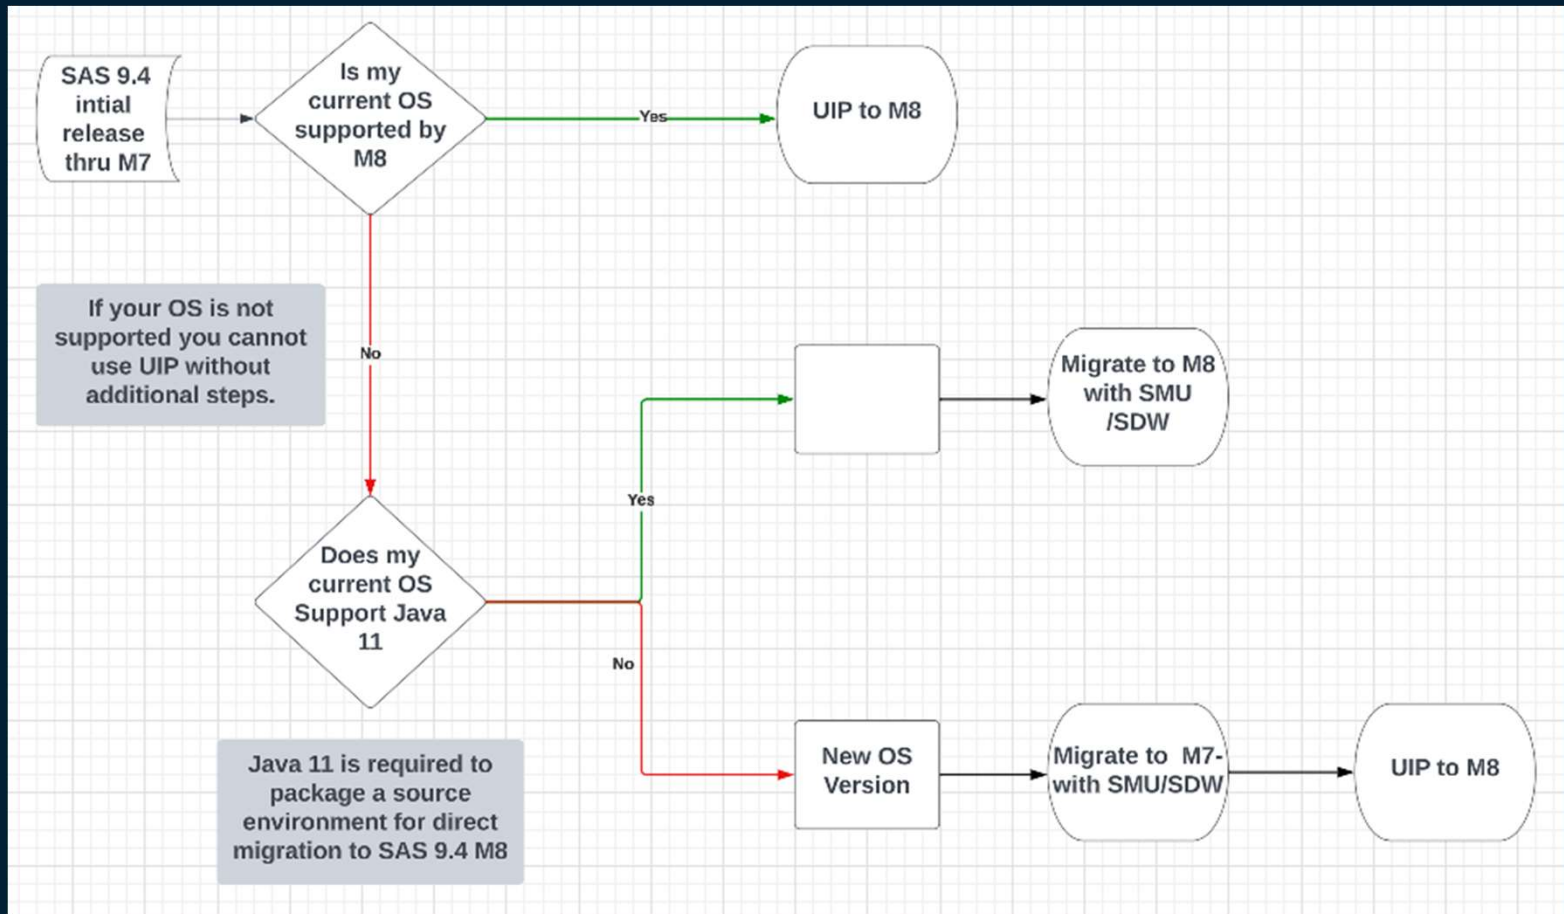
SAS 9.4 intial release thru M7

Is my current OS supported by M8

Yes

UIP to M8

If your OS is not supported you cannot use UIP without additional steps.

No

Migrate to M8 with SMU /SDW

Yes

Does my current OS Support Java 11

No

Java 11 is required to package a source environment for direct migration to SAS 9.4 M8

New OS Version

Migrate to M7- with SMU/SDW

UIP to M8